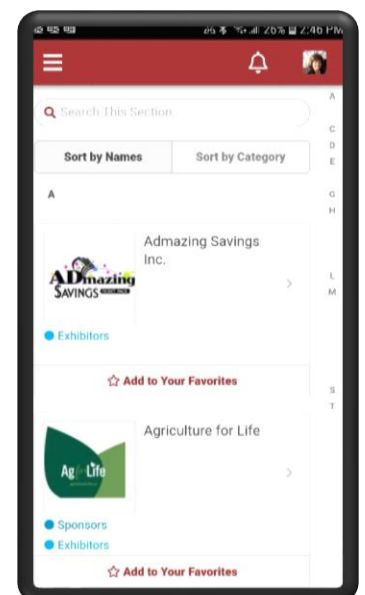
26% 2:46 PM

Search This Section

Sort by Names | Sort by Category

A

Admazing Savings Inc.

ADmazing SAVINGS

Exhibitors

Add to Your Favorites

Agriculture for Life

Ag Life

Sponsors
Exhibitors

Add to Your Favorites

A
C
D
E
G
H
L
M
S
T